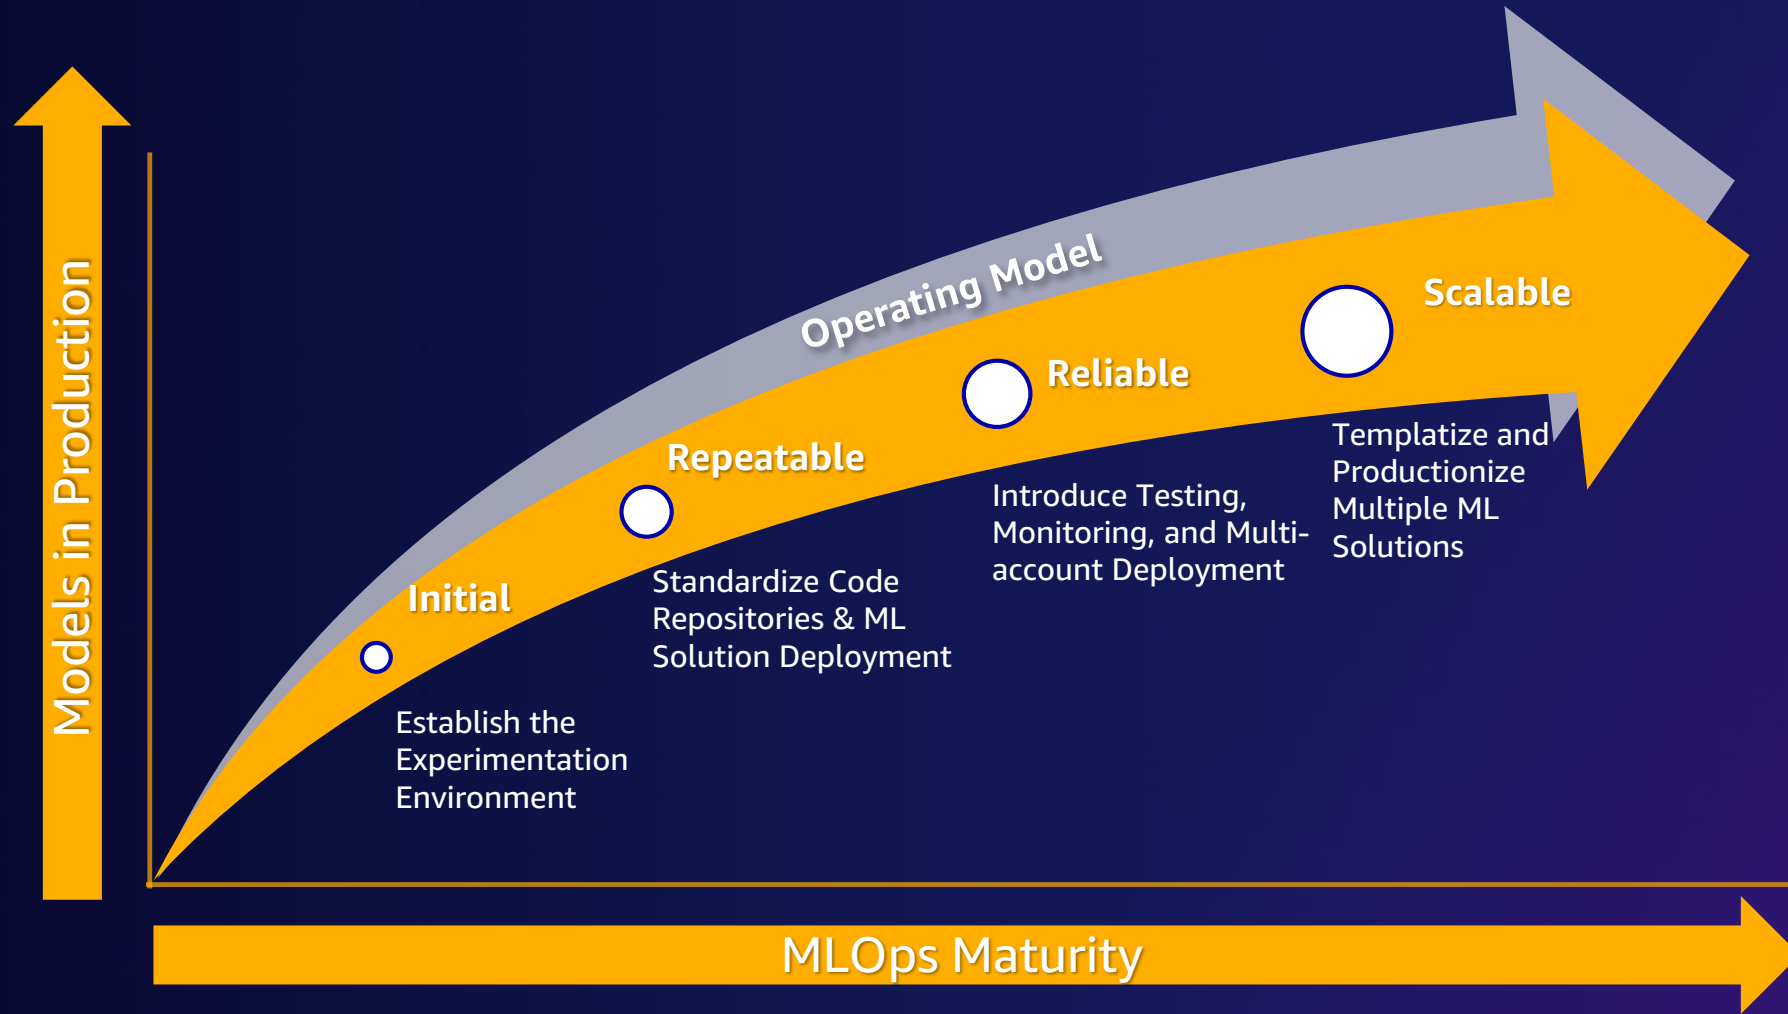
Models in Production

Operating Model

Initial

Establish the Experimentation Environment

Repeatable

Standardize Code Repositories & ML Solution Deployment

Reliable

Introduce Testing, Monitoring, and Multi-account Deployment

Scalable

Templatize and Productionize Multiple ML Solutions

MLOps Maturity